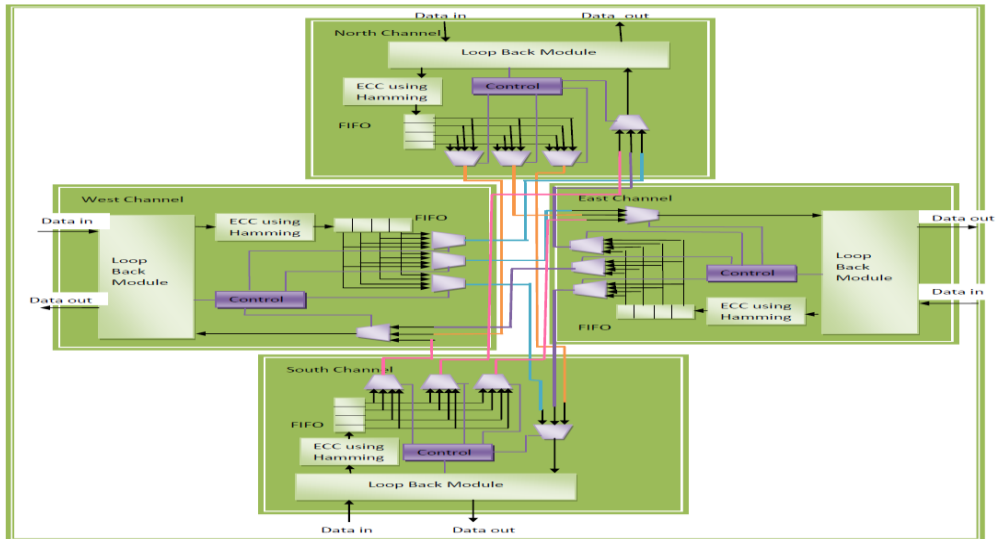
Data in
Data out
North Channel
Loop Back Module
ECC using Hamming
Control
FIFO

West Channel
Data in
ECC using Hamming
FIFO
Loop Back Module
Data out
Control

East Channel
Data out
Loop Back Module
Control
Data in
ECC using Hamming
FIFO

South Channel
FIFO
ECC using Hamming
Control
Loop Back Module
Data in
Data out